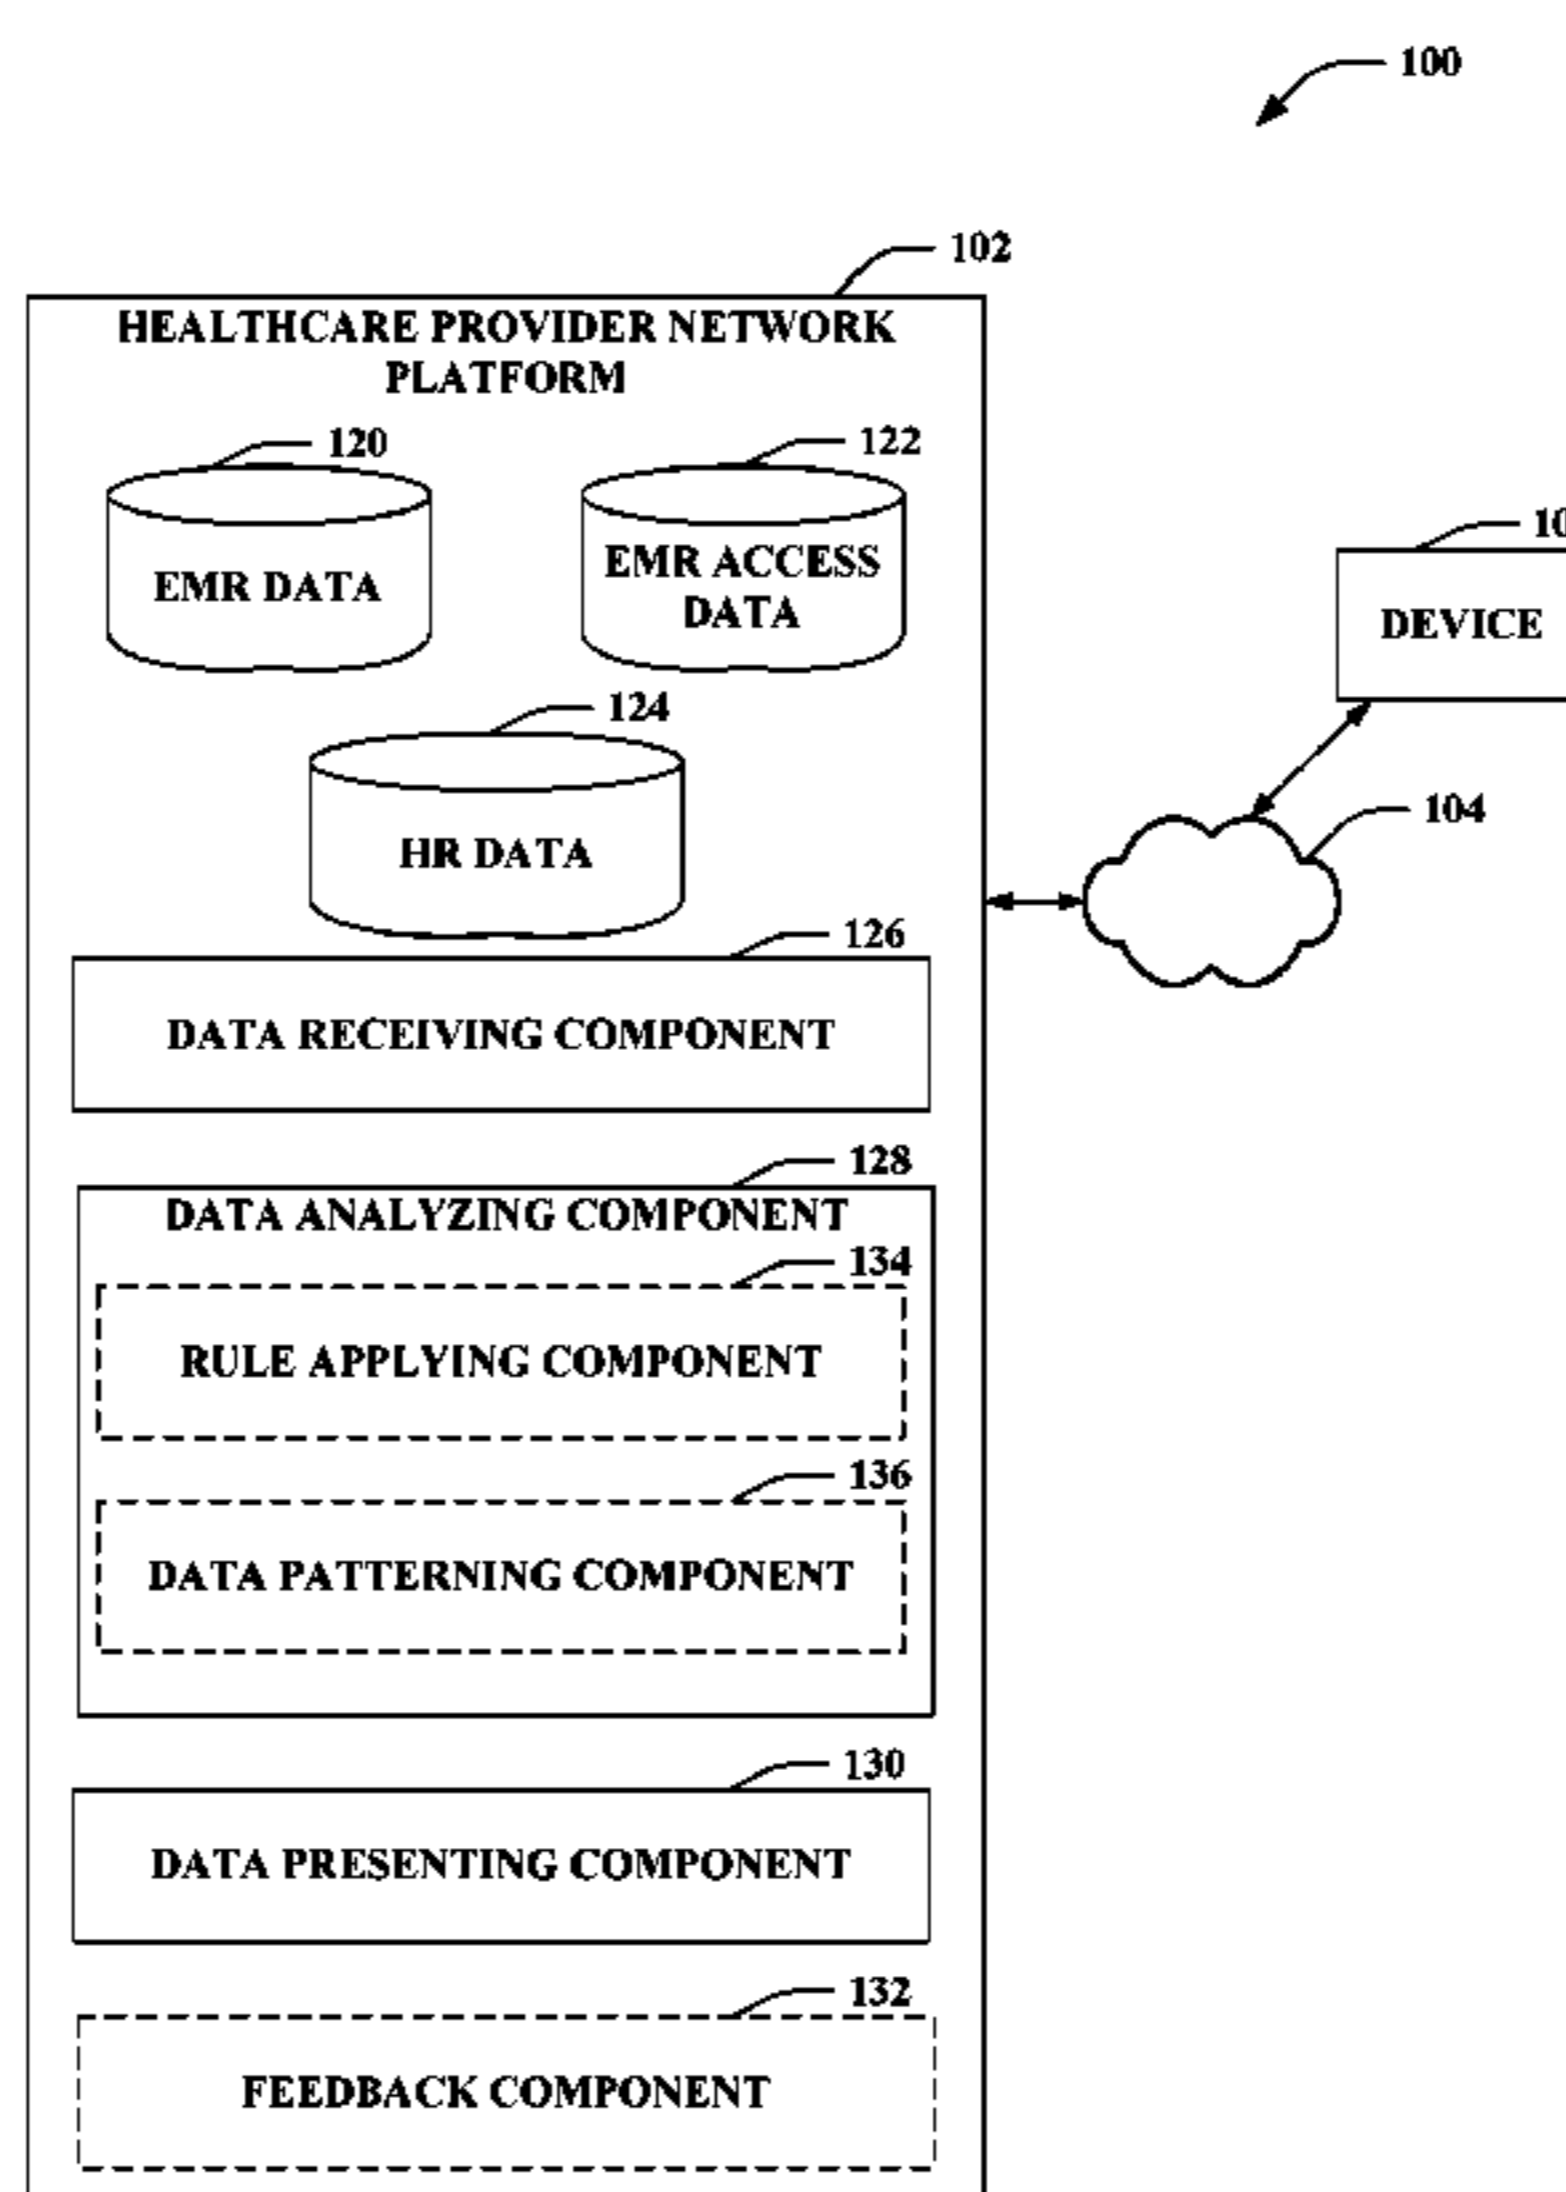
100

102

HEALTHCARE PROVIDER NETWORK PLATFORM

120

EMR DATA

122

EMR ACCESS DATA

10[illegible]

DEVICE

124

HR DATA

104

126

DATA RECEIVING COMPONENT

128

DATA ANALYZING COMPONENT

134

RULE APPLYING COMPONENT

136

DATA PATTERNING COMPONENT

130

DATA PRESENTING COMPONENT

132

FEEDBACK COMPONENT